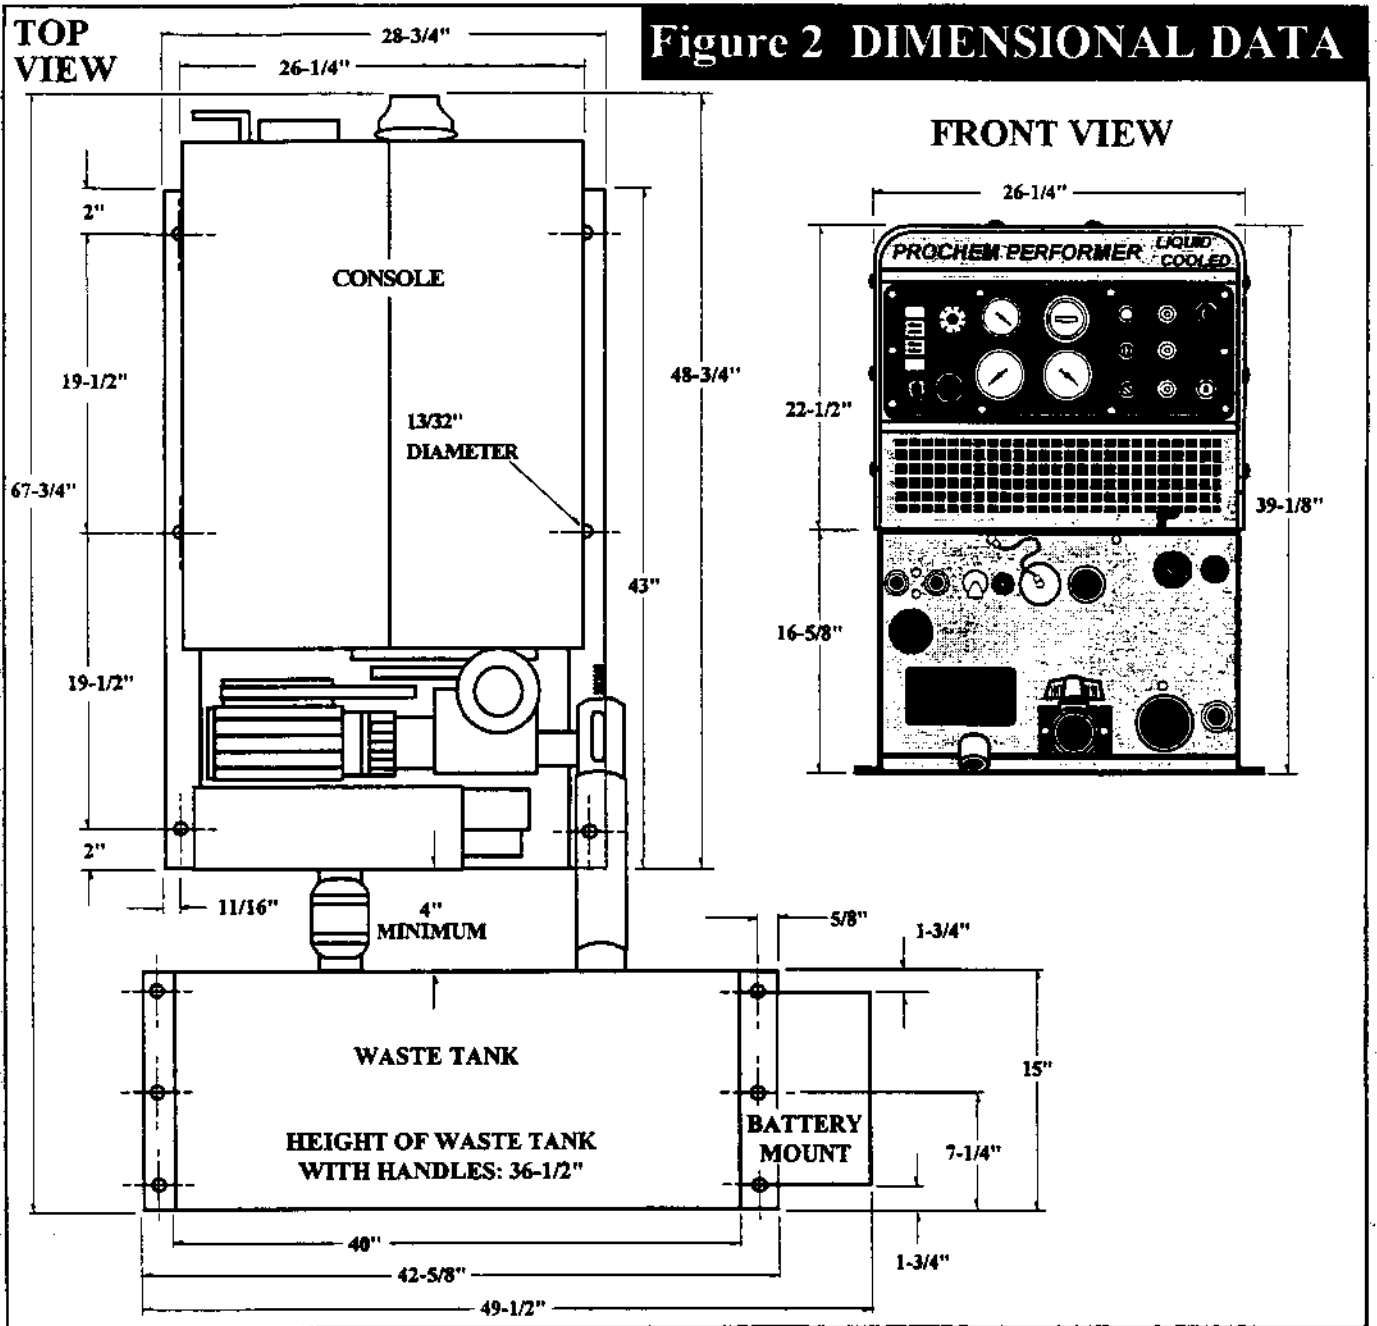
TOP VIEW

Figure 2 DIMENSIONAL DATA

28-3/4"

26-1/4"

FRONT VIEW

26-1/4"

PROCHEM PERFORMER LIQUID COOLED

2"

CONSOLE

19-1/2"

48-3/4"

22-1/2"

13/32" DIAMETER

67-3/4"

39-1/8"

43"

16-5/8"

19-1/2"

2"

11/16"

4" MINIMUM

5/8"

1-3/4"

WASTE TANK

15"

BATTERY MOUNT

HEIGHT OF WASTE TANK WITH HANDLES: 36-1/2"

7-1/4"

40"

1-3/4"

42-5/8"

49-1/2"